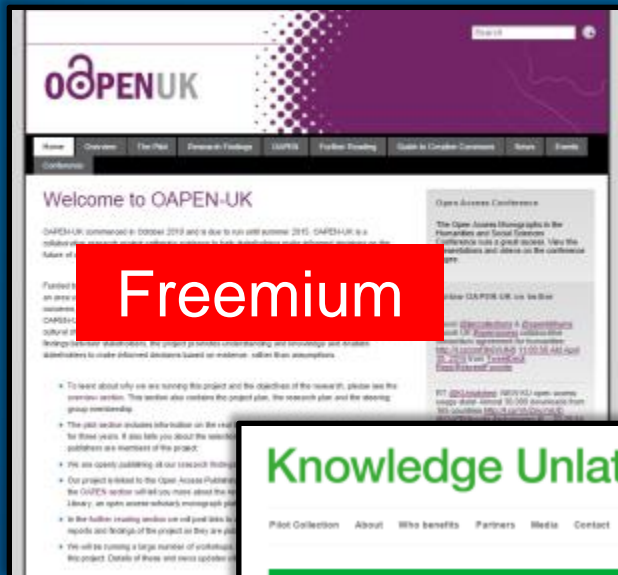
Search

OAPENUK

Home Overview The Pilot Research Findings OAPEN Further Reading Guide to Creative Commons News Events Conference

Welcome to OAPEN-UK

OAPEN-UK commenced in October 2010 and is due to run until summer 2015. OAPEN-UK is a collaborative research project gathering evidence to help stakeholders make informed decisions on the future of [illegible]

Freemium

Open Access Conference

The Open Access Monographs in the Humanities and Social Sciences Conference was a great success. View the presentations and videos on the conference page.

Follow OAPEN-UK on twitter

Knowledge Unlat

Pilot Collection About Who benefits Partners Media Contact